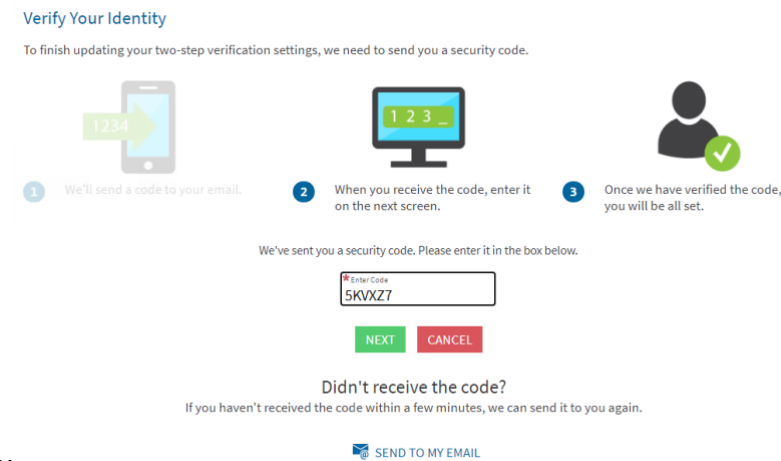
Verify Your Identity

To finish updating your two-step verification settings, we need to send you a security code.

1234

1 We'll send a code to your email.

1 2 3 _

2 When you receive the code, enter it on the next screen.

3 Once we have verified the code, you will be all set.

We've sent you a security code. Please enter it in the box below.

* Enter Code
5KVXZ7

NEXT CANCEL

Didn't receive the code?

If you haven't received the code within a few minutes, we can send it to you again.

SEND TO MY EMAIL